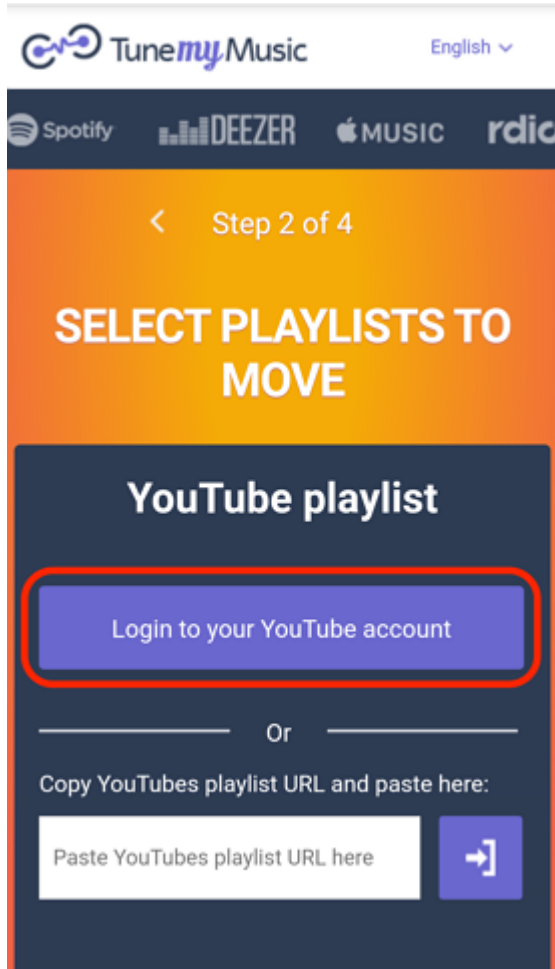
TunemyMusic

English

Spotify DEEZER MUSIC rdic

< Step 2 of 4

SELECT PLAYLISTS TO MOVE

YouTube playlist

Login to your YouTube account

Or

Copy YouTubes playlist URL and paste here:

Paste YouTubes playlist URL here